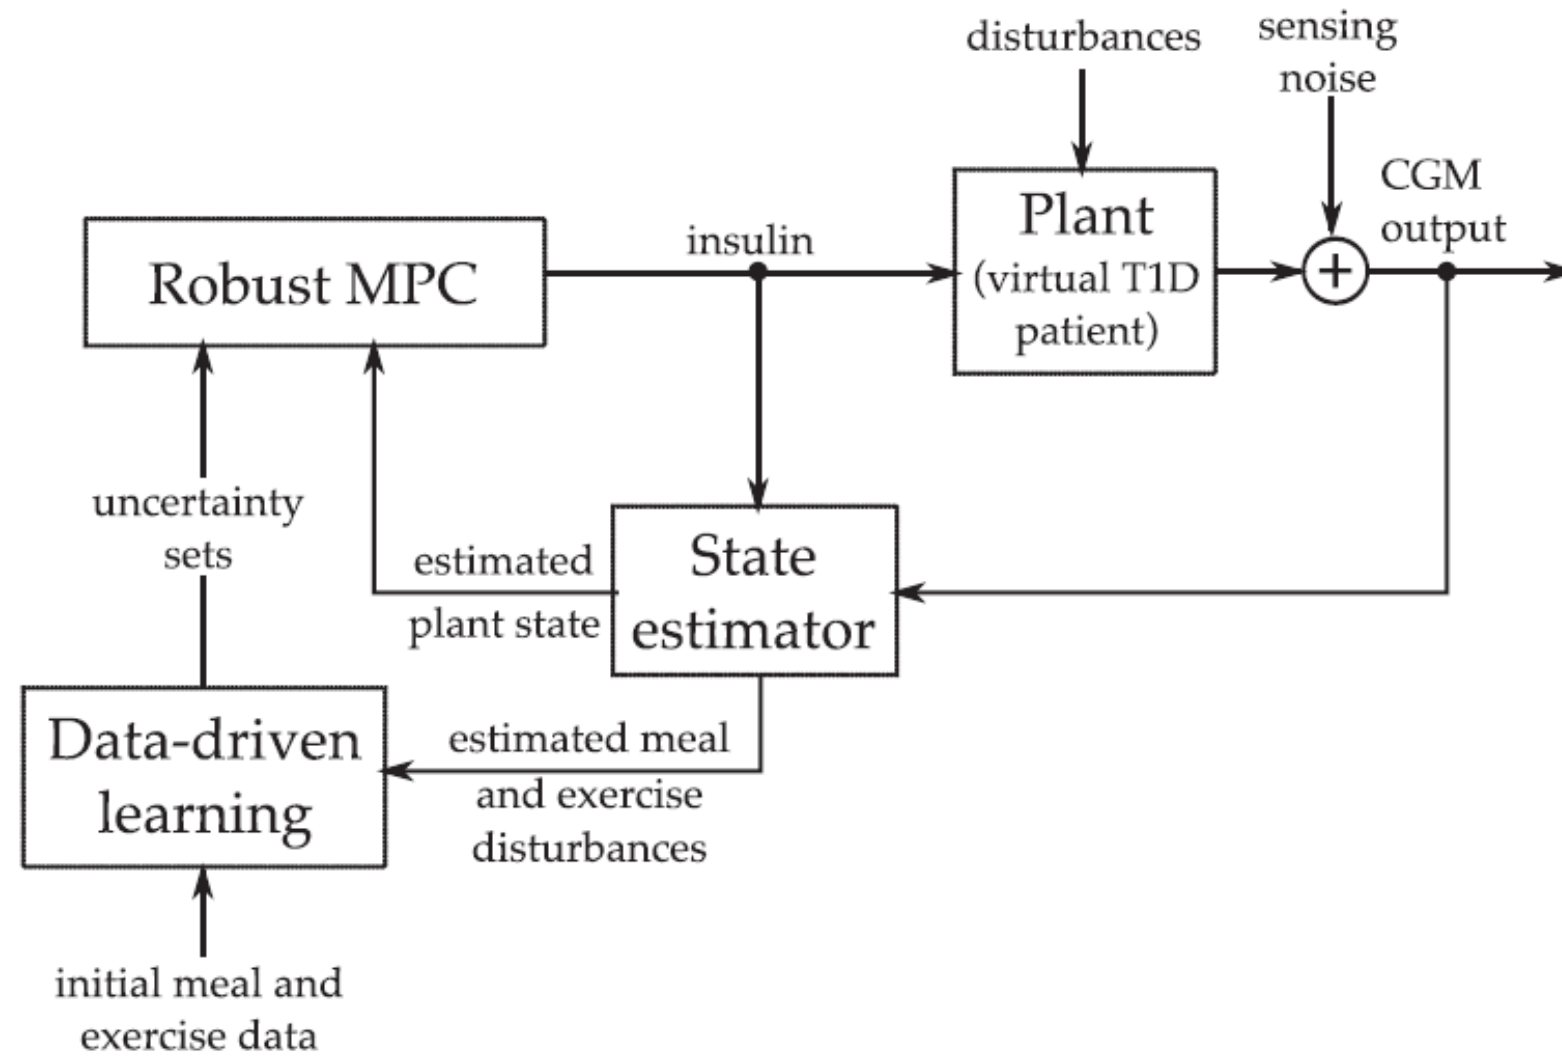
disturbances

sensing noise

CGM output

Robust MPC

insulin

Plant (virtual T1D patient)

+

uncertainty sets

estimated plant state

State estimator

Data-driven learning

estimated meal and exercise disturbances

initial meal and exercise data